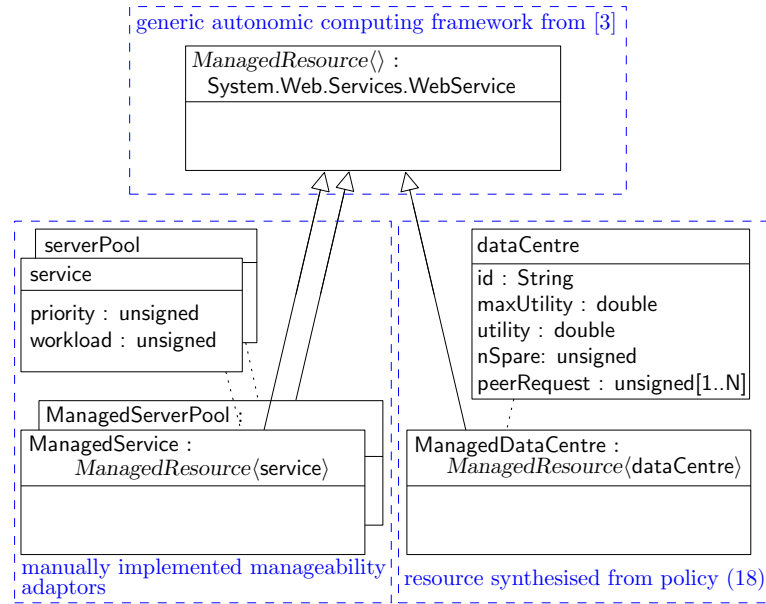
generic autonomic computing framework from [3]

$ManagedResource\langle\rangle$ : System.Web.Services.WebService

serverPool

service

priority : unsigned
workload : unsigned

ManagedServerPool :

ManagedService : $ManagedResource\langle$service$\rangle$

manually implemented manageability adaptors

dataCentre

id : String
maxUtility : double
utility : double
nSpare: unsigned
peerRequest : unsigned[1..N]

ManagedDataCentre : $ManagedResource\langle$dataCentre$\rangle$

resource synthesised from policy (18)